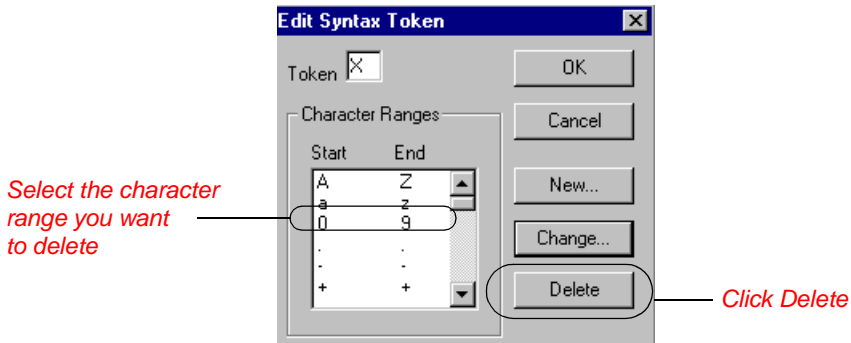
Edit Syntax Token

Token X

OK

Cancel

Character Ranges

| Start | End |
|---|---|
| A | Z |
| a | z |
| 0 | 9 |
| . | . |
| - | - |
| + | + |

New...

Change...

Delete

Select the character range you want to delete

Click Delete